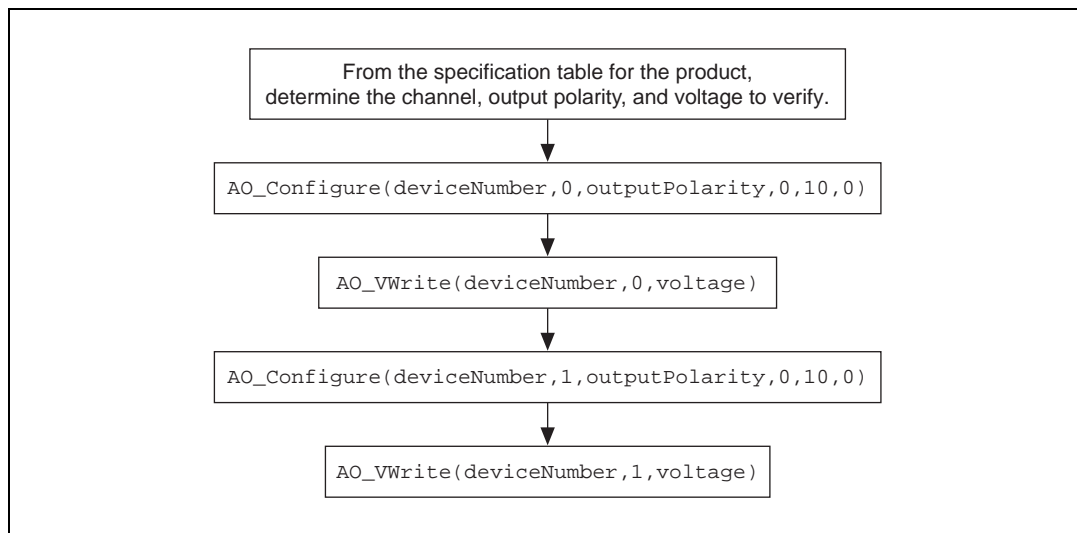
From the specification table for the product, determine the channel, output polarity, and voltage to verify.

AO_Configure(deviceNumber,0,outputPolarity,0,10,0)

AO_VWrite(deviceNumber,0,voltage)

AO_Configure(deviceNumber,1,outputPolarity,0,10,0)

AO_VWrite(deviceNumber,1,voltage)